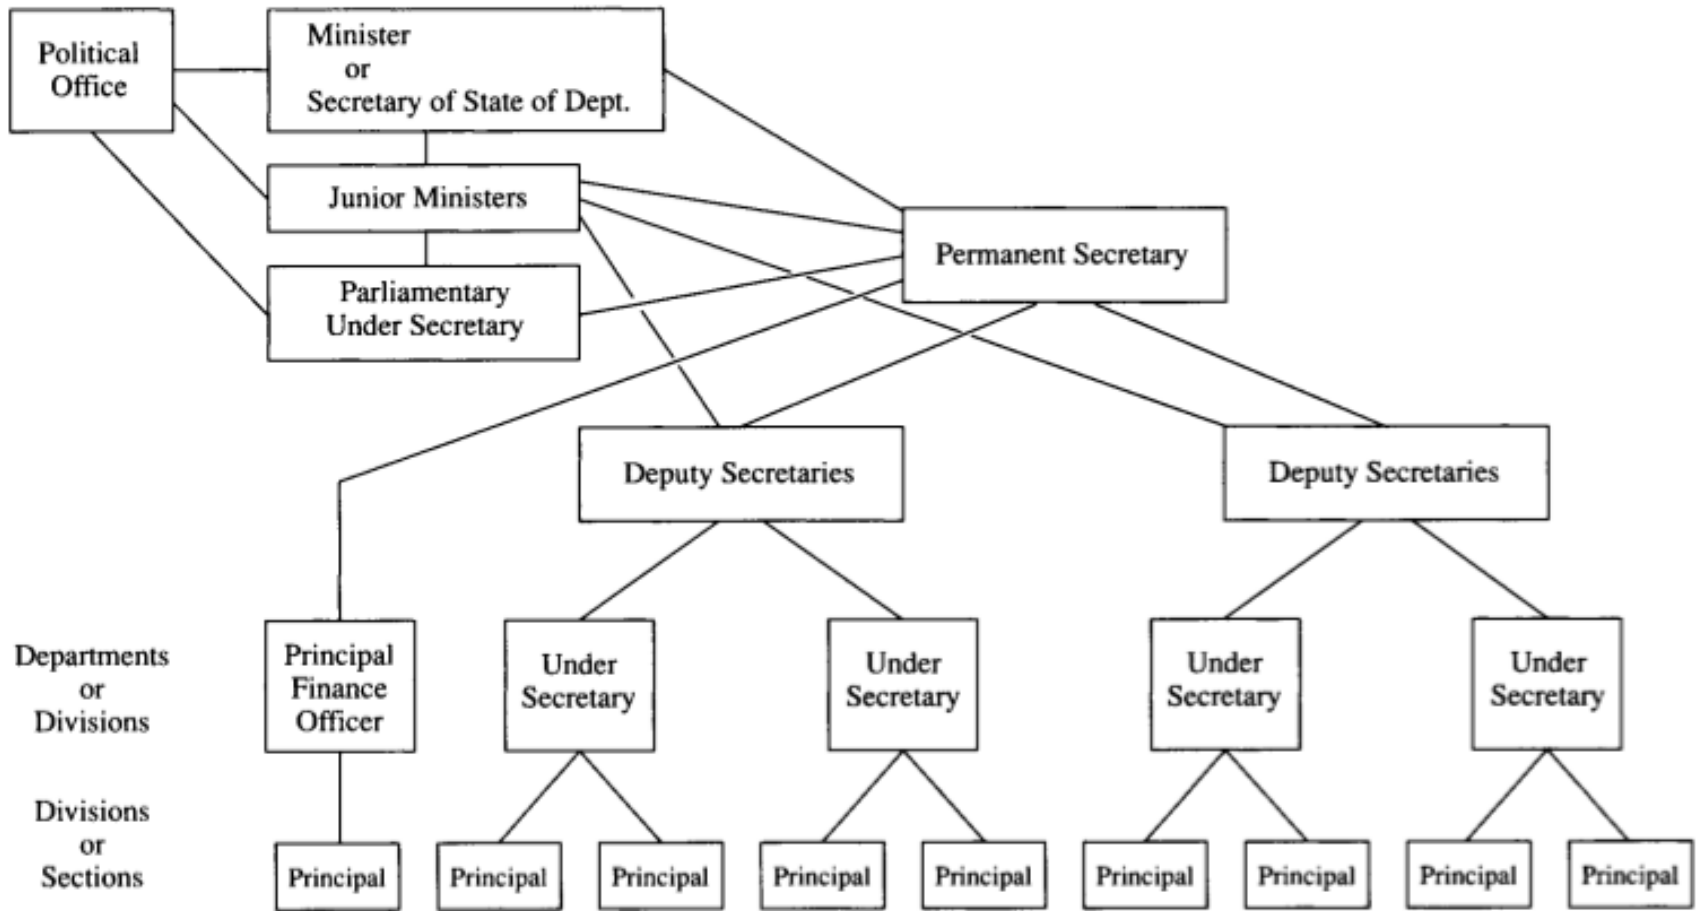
Political Office

Minister or Secretary of State of Dept.

Junior Ministers

Parliamentary Under Secretary

Permanent Secretary

Deputy Secretaries

Deputy Secretaries

Departments or Divisions

Principal Finance Officer

Under Secretary

Under Secretary

Under Secretary

Under Secretary

Divisions or Sections

Principal

Principal

Principal

Principal

Principal

Principal

Principal

Principal

Principal